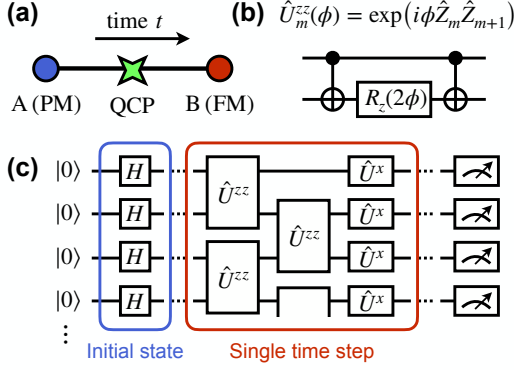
(a)

time $t$

A (PM)

QCP

B (FM)

(b) $\hat{U}_m^{zz}(\phi) = \exp\left(i\phi \hat{Z}_m \hat{Z}_{m+1}\right)$

$R_z(2\phi)$

(c)

$|0\rangle$

$|0\rangle$

$|0\rangle$

$|0\rangle$

$\vdots$

$H$

$H$

$H$

$H$

$\hat{U}^{zz}$

$\hat{U}^{zz}$

$\hat{U}^{zz}$

$\hat{U}^{x}$

$\hat{U}^{x}$

$\hat{U}^{x}$

$\hat{U}^{x}$

Initial state

Single time step